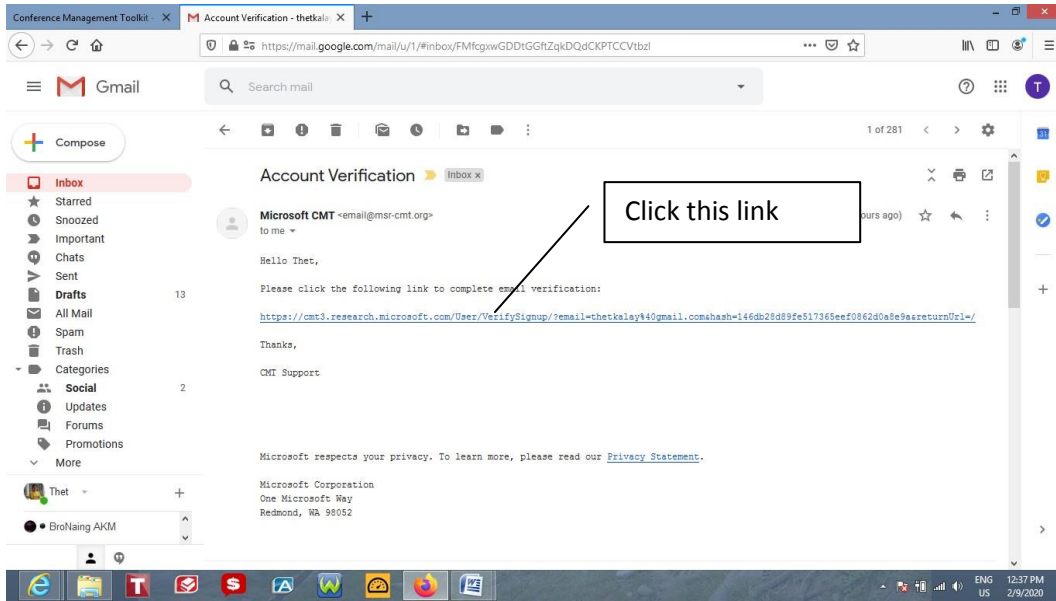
Conference Management Toolkit - ×
Account Verification - thetkala ×
+

https://mail.google.com/mail/u/1/#inbox/FMfcgxwGDDtGGftZqkDQdCKPTCCVtbzl

Gmail
Search mail

T

Compose

Inbox
Starred
Snoozed
Important
Chats
Sent
Drafts 13
All Mail
Spam
Trash
Categories
Social 2
Updates
Forums
Promotions
More

Thet
BroNaing AKM

1 of 281

Account Verification Inbox ×

Microsoft CMT <email@msr-cmt.org>
to me

Click this link

ours ago)

Hello Thet,

Please click the following link to complete email verification:

https://cmt3.research.microsoft.com/User/VerifySignup/?email=thetkalay%40gmail.com&hash=146db28d89fe517365eef0862d0a8e9a&returnUrl=/

Thanks,

CMT Support

Microsoft respects your privacy. To learn more, please read our Privacy Statement.

Microsoft Corporation
One Microsoft Way
Redmond, WA 98052

ENG
US
12:37 PM
2/9/2020